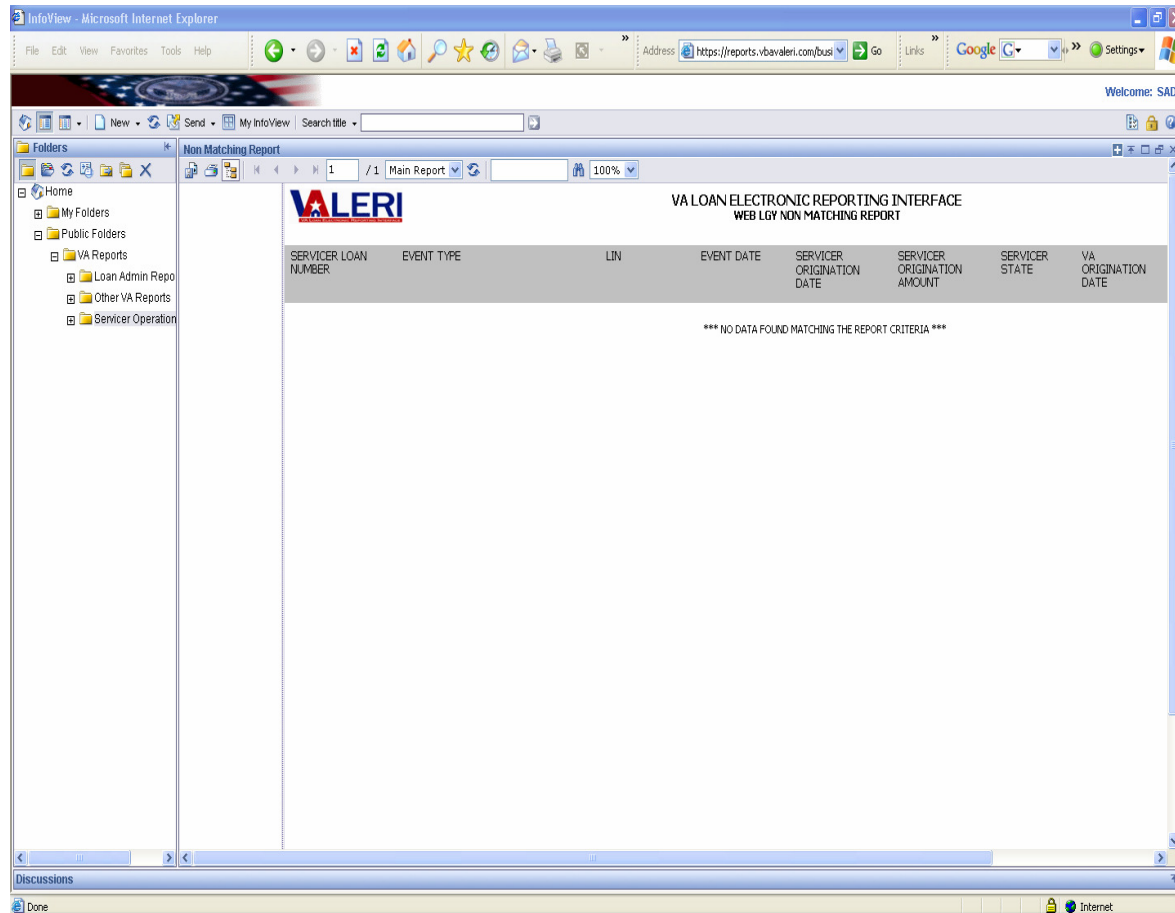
InfoView - Microsoft Internet Explorer

File Edit View Favorites Tools Help

Address https://reports.vbavaleri.com/busi Go Links Google G- Settings

Welcome: SAD

New Send My InfoView Search title

Folders

Home
My Folders
Public Folders
VA Reports
Loan Admin Repo
Other VA Reports
Servicer Operation

Non Matching Report

1 /1 Main Report 100%

VALERI

VA LOAN ELECTRONIC REPORTING INTERFACE
WEB LGY NON MATCHING REPORT

| SERVICER LOAN NUMBER | EVENT TYPE | LIN | EVENT DATE | SERVICER ORIGINATION DATE | SERVICER ORIGINATION AMOUNT | SERVICER STATE | VA ORIGINATION DATE |
|---|---|---|---|---|---|---|---|

*** NO DATA FOUND MATCHING THE REPORT CRITERIA ***

Discussions

Done

Internet